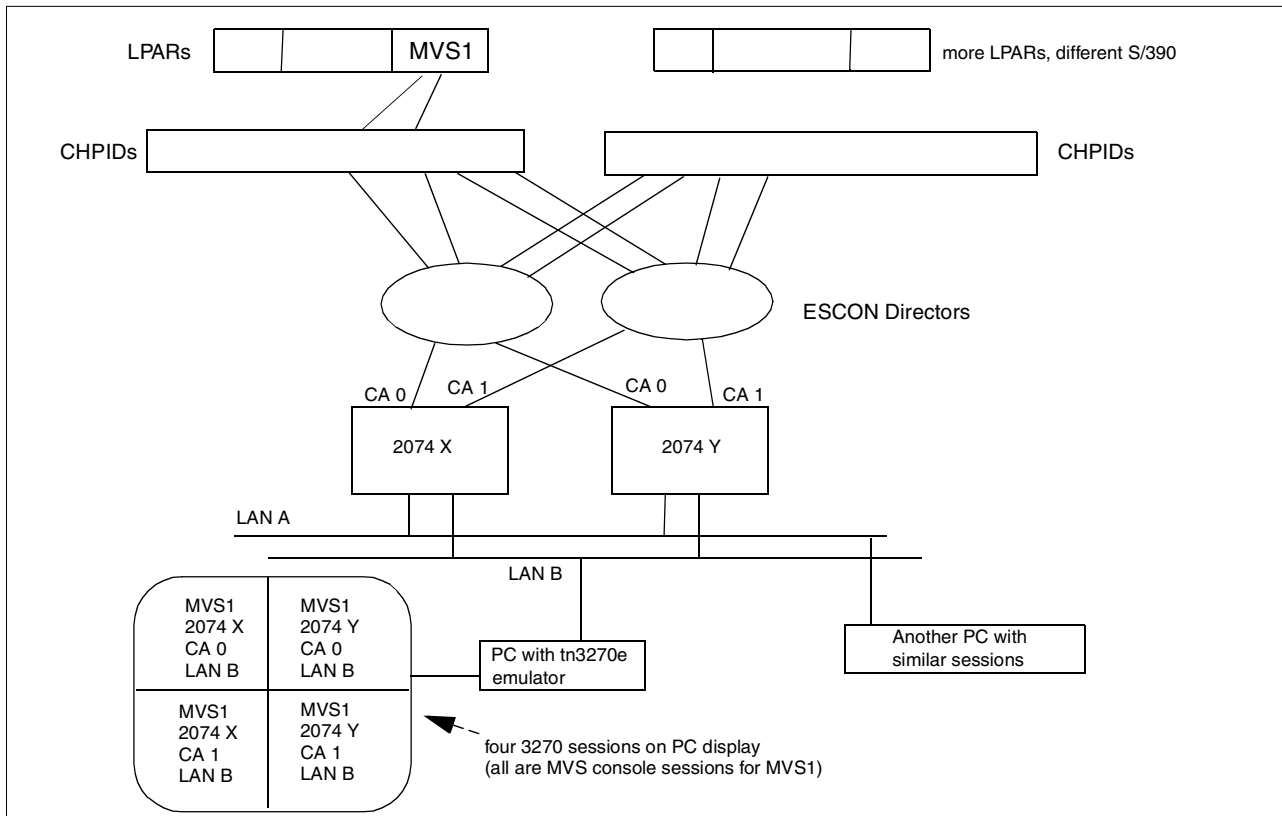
LPARs MVS1

more LPARs, different S/390

CHPIDs

CHPIDs

ESCON Directors

CA 0 CA 1 CA 0 CA 1

2074 X

2074 Y

LAN A

LAN B

MVS1
2074 X
CA 0
LAN B

MVS1
2074 Y
CA 0
LAN B

MVS1
2074 X
CA 1
LAN B

MVS1
2074 Y
CA 1
LAN B

PC with tn3270e emulator

Another PC with similar sessions

four 3270 sessions on PC display
(all are MVS console sessions for MVS1)